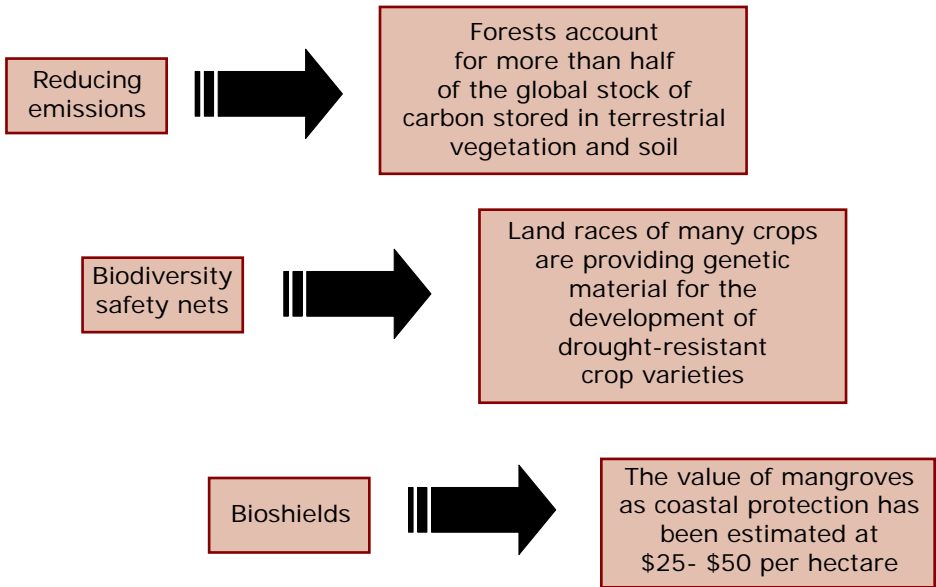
Reducing emissions

Forests account for more than half of the global stock of carbon stored in terrestrial vegetation and soil

Biodiversity safety nets

Land races of many crops are providing genetic material for the development of drought-resistant crop varieties

Bioshields

The value of mangroves as coastal protection has been estimated at \$25- \$50 per hectare